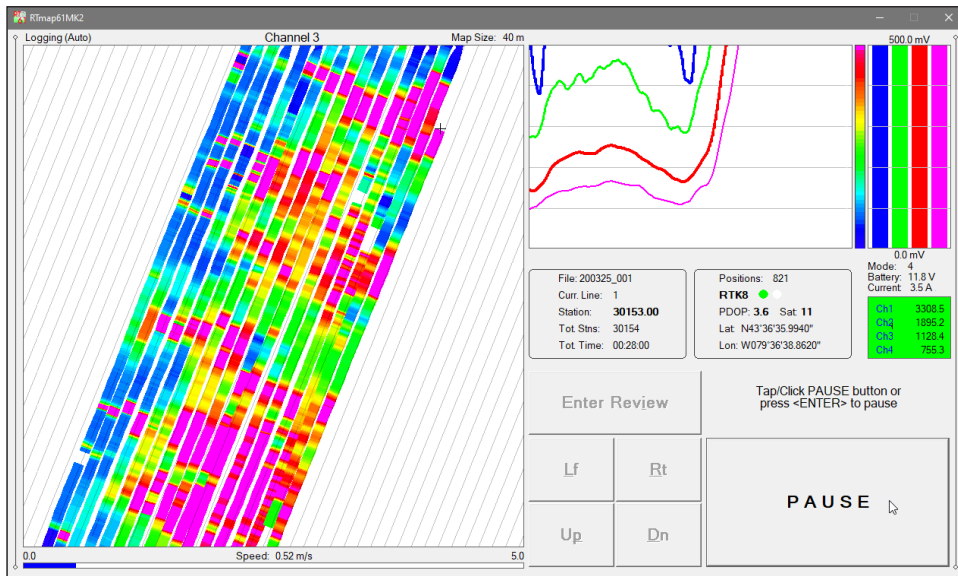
RTmap61MK2

Logging (Auto)
Channel 3
Map Size: 40 m

500.0 mV

0.0 mV

Mode: 4
Battery: 11.8 V
Current: 3.5 A

| Ch1 | 3308.5 |
|---|---|
| Ch2 | 1895.2 |
| Ch3 | 1128.4 |
| Ch4 | 755.3 |

File: 200325_001
Curr. Line: 1
Station: 30153.00
Tot. Stns: 30154
Tot. Time: 00:28:00

Positions: 821
RTK8
PDOP: 3.6 Sat: 11
Lat: N43°36'35.9940"
Lon: W079°36'38.8620"

Enter Review

Tap/Click PAUSE button or press <ENTER> to pause

Lf
Rt
Up
Dn

PAUSE

0.0
Speed: 0.52 m/s
5.0